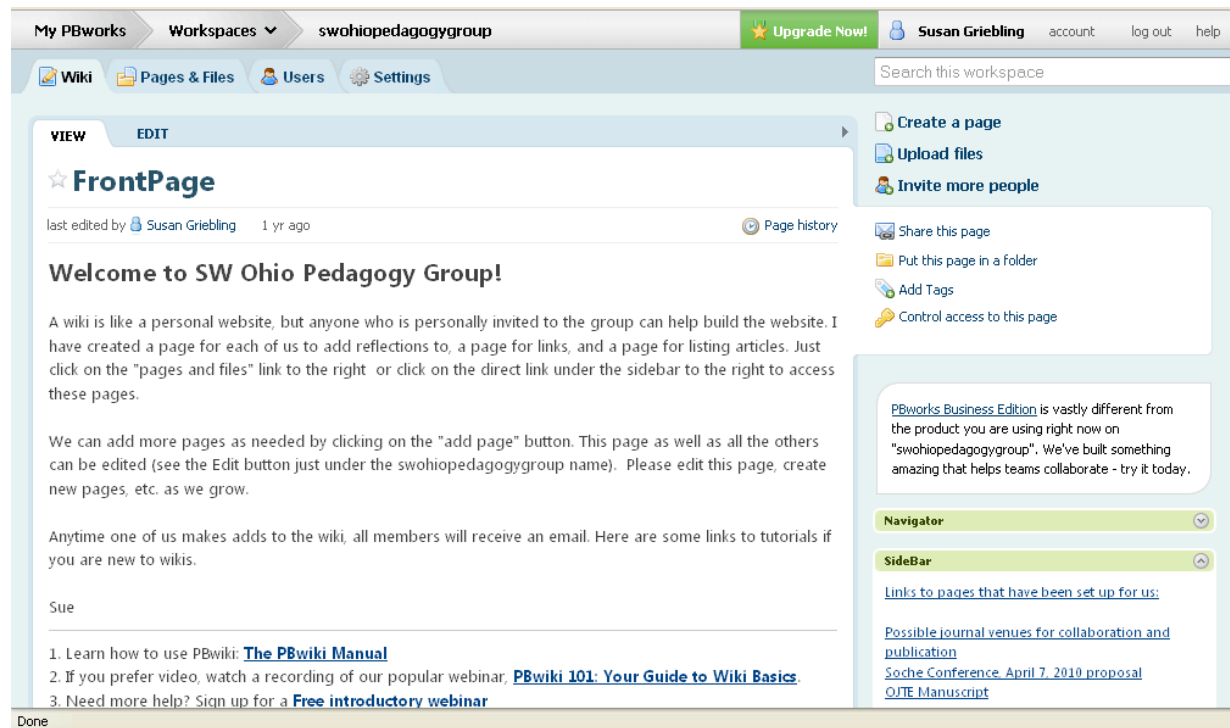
My PBworks Workspaces swohiopedagogygroup Upgrade Now! Susan Griebling account log out help

Wiki Pages & Files Users Settings

Search this workspace

VIEW EDIT

FrontPage

last edited by Susan Griebling 1 yr ago

Page history

Welcome to SW Ohio Pedagogy Group!

A wiki is like a personal website, but anyone who is personally invited to the group can help build the website. I have created a page for each of us to add reflections to, a page for links, and a page for listing articles. Just click on the "pages and files" link to the right or click on the direct link under the sidebar to the right to access these pages.

We can add more pages as needed by clicking on the "add page" button. This page as well as all the others can be edited (see the Edit button just under the swohiopedagogygroup name). Please edit this page, create new pages, etc. as we grow.

Anytime one of us makes adds to the wiki, all members will receive an email. Here are some links to tutorials if you are new to wikis.

Sue

1. Learn how to use PBwiki: The PBwiki Manual
2. If you prefer video, watch a recording of our popular webinar, PBwiki 101: Your Guide to Wiki Basics.
3. Need more help? Sign up for a Free introductory webinar

Create a page
Upload files
Invite more people

Share this page
Put this page in a folder
Add Tags
Control access to this page

PBworks Business Edition is vastly different from the product you are using right now on "swohiopedagogygroup". We've built something amazing that helps teams collaborate - try it today.

Navigator

SideBar

Links to pages that have been set up for us:

Possible journal venues for collaboration and publication
Soche Conference, April 7, 2010 proposal
OJTE Manuscript

Done